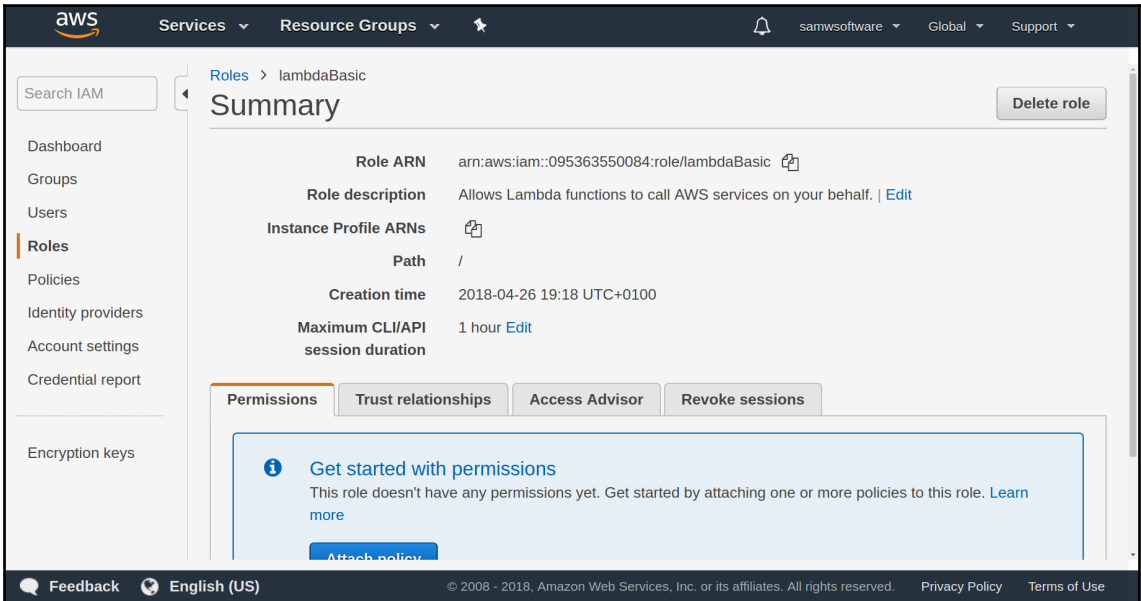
aws Services Resource Groups samwsoftware Global Support

Search IAM

Dashboard
Groups
Users
Roles
Policies
Identity providers
Account settings
Credential report

Encryption keys

Roles > lambdaBasic
Summary

Delete role

Role ARN arn:aws:iam::095363550084:role/lambdaBasic
Role description Allows Lambda functions to call AWS services on your behalf. | Edit
Instance Profile ARNs
Path /
Creation time 2018-04-26 19:18 UTC+0100
Maximum CLI/API session duration 1 hour Edit

Permissions | Trust relationships | Access Advisor | Revoke sessions

Get started with permissions
This role doesn't have any permissions yet. Get started by attaching one or more policies to this role. Learn more

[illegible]

Feedback English (US) © 2008 - 2018, Amazon Web Services, Inc. or its affiliates. All rights reserved. Privacy Policy Terms of Use